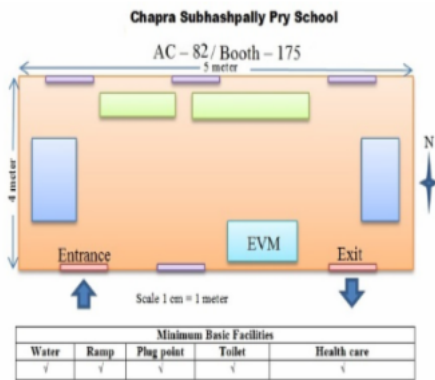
Chapra Subhashpally Pry School

AC – 82/ Booth – 175

5 meter

4 meter

N

EVM

Entrance

Exit

Scale 1 cm = 1 meter

| Minimum Basic Facilities | | | | |
|---|---|---|---|---|
| Water | Ramp | Plug point | Toilet | Health care |
| √ | √ | √ | √ | √ |